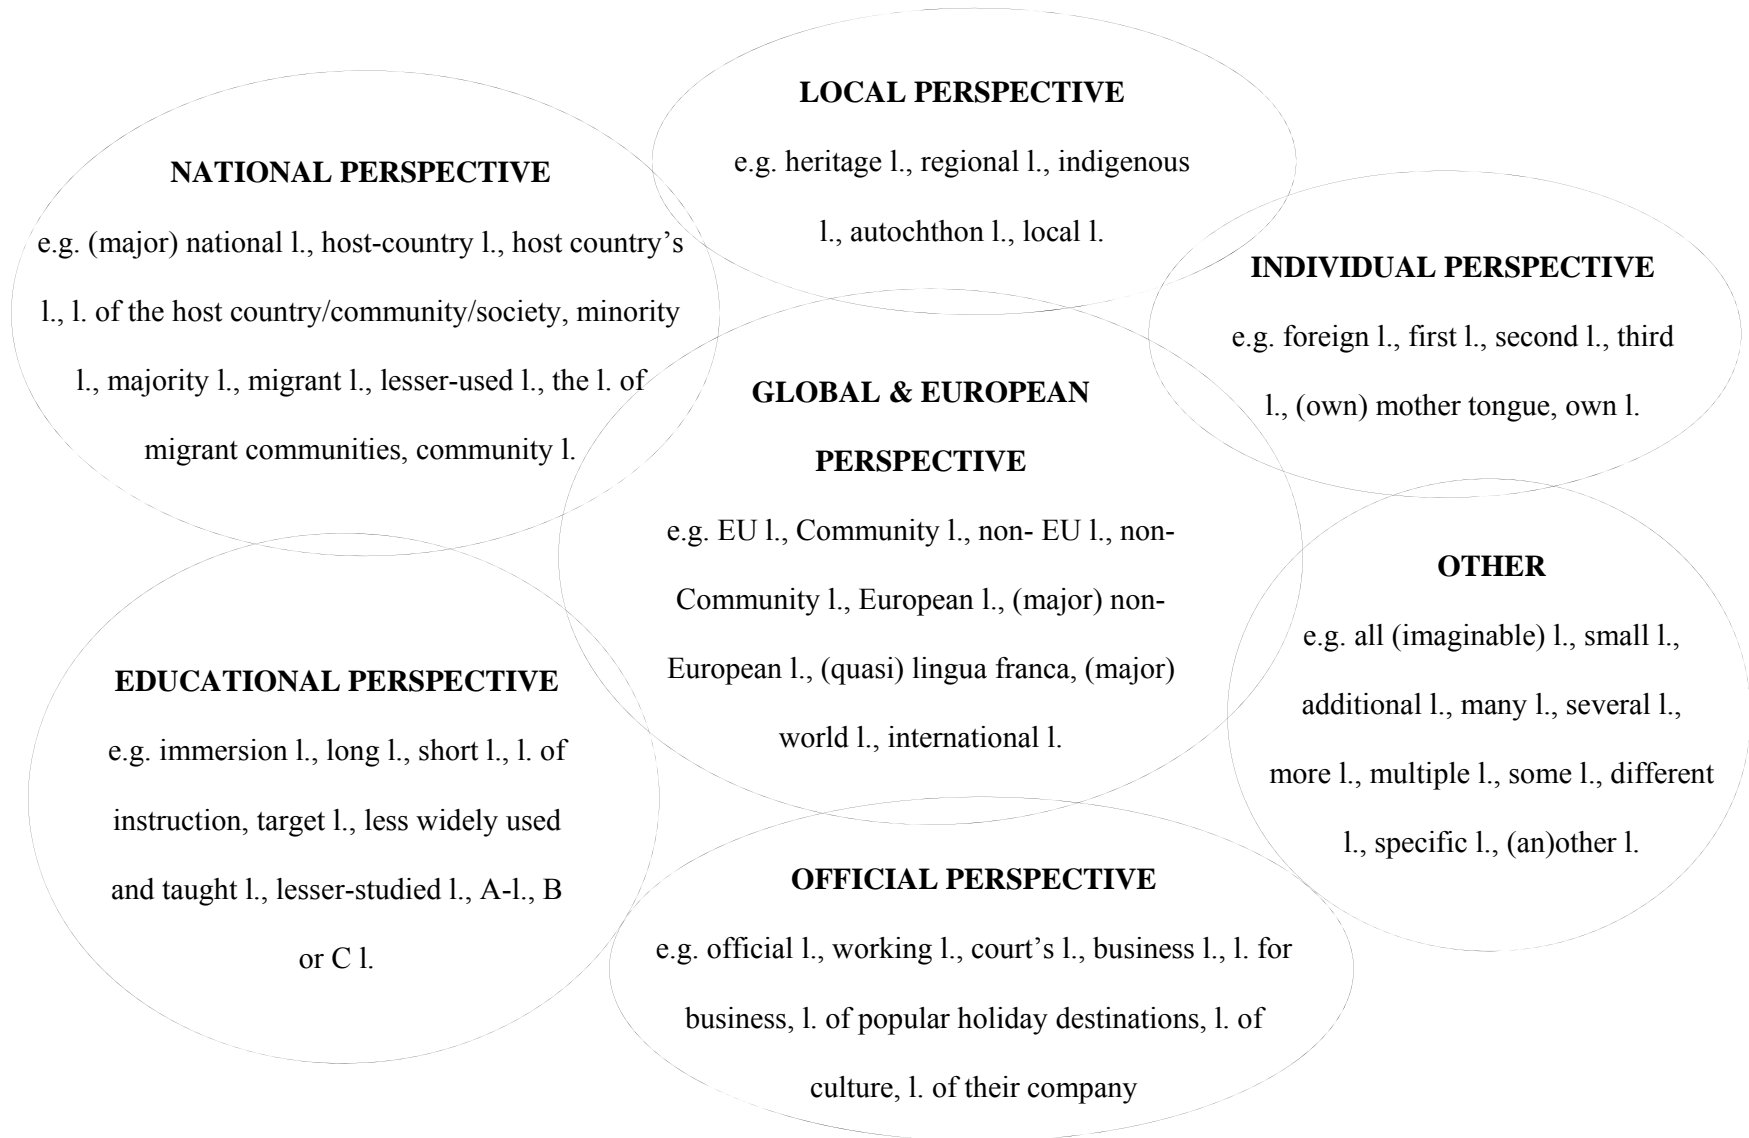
LOCAL PERSPECTIVE

e.g. heritage l., regional l., indigenous l., autochthon l., local l.

NATIONAL PERSPECTIVE

e.g. (major) national l., host-country l., host country's l., l. of the host country/community/society, minority l., majority l., migrant l., lesser-used l., the l. of migrant communities, community l.

INDIVIDUAL PERSPECTIVE

e.g. foreign l., first l., second l., third l., (own) mother tongue, own l.

GLOBAL & EUROPEAN PERSPECTIVE

e.g. EU l., Community l., non- EU l., non-Community l., European l., (major) non-European l., (quasi) lingua franca, (major) world l., international l.

OTHER

e.g. all (imaginable) l., small l., additional l., many l., several l., more l., multiple l., some l., different l., specific l., (an)other l.

EDUCATIONAL PERSPECTIVE

e.g. immersion l., long l., short l., l. of instruction, target l., less widely used and taught l., lesser-studied l., A-l., B or C l.

OFFICIAL PERSPECTIVE

e.g. official l., working l., court's l., business l., l. for business, l. of popular holiday destinations, l. of culture, l. of their company